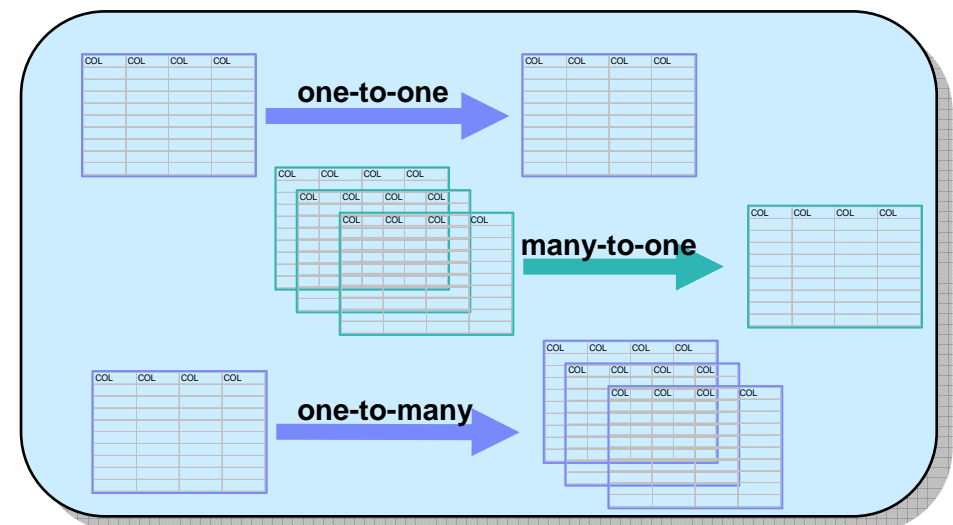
| COL | COL | COL | COL |
|---|---|---|---|

one-to-one

| COL | COL | COL | COL |
|---|---|---|---|

| COL | COL | COL | COL |
|---|---|---|---|

| COL | COL | COL | COL |
|---|---|---|---|

| COL | COL | COL | COL |
|---|---|---|---|

many-to-one

| COL | COL | COL | COL |
|---|---|---|---|

| COL | COL | COL | COL |
|---|---|---|---|

one-to-many

| COL | COL | COL | COL |
|---|---|---|---|

| COL | COL | COL | COL |
|---|---|---|---|

| COL | COL | COL | COL |
|---|---|---|---|